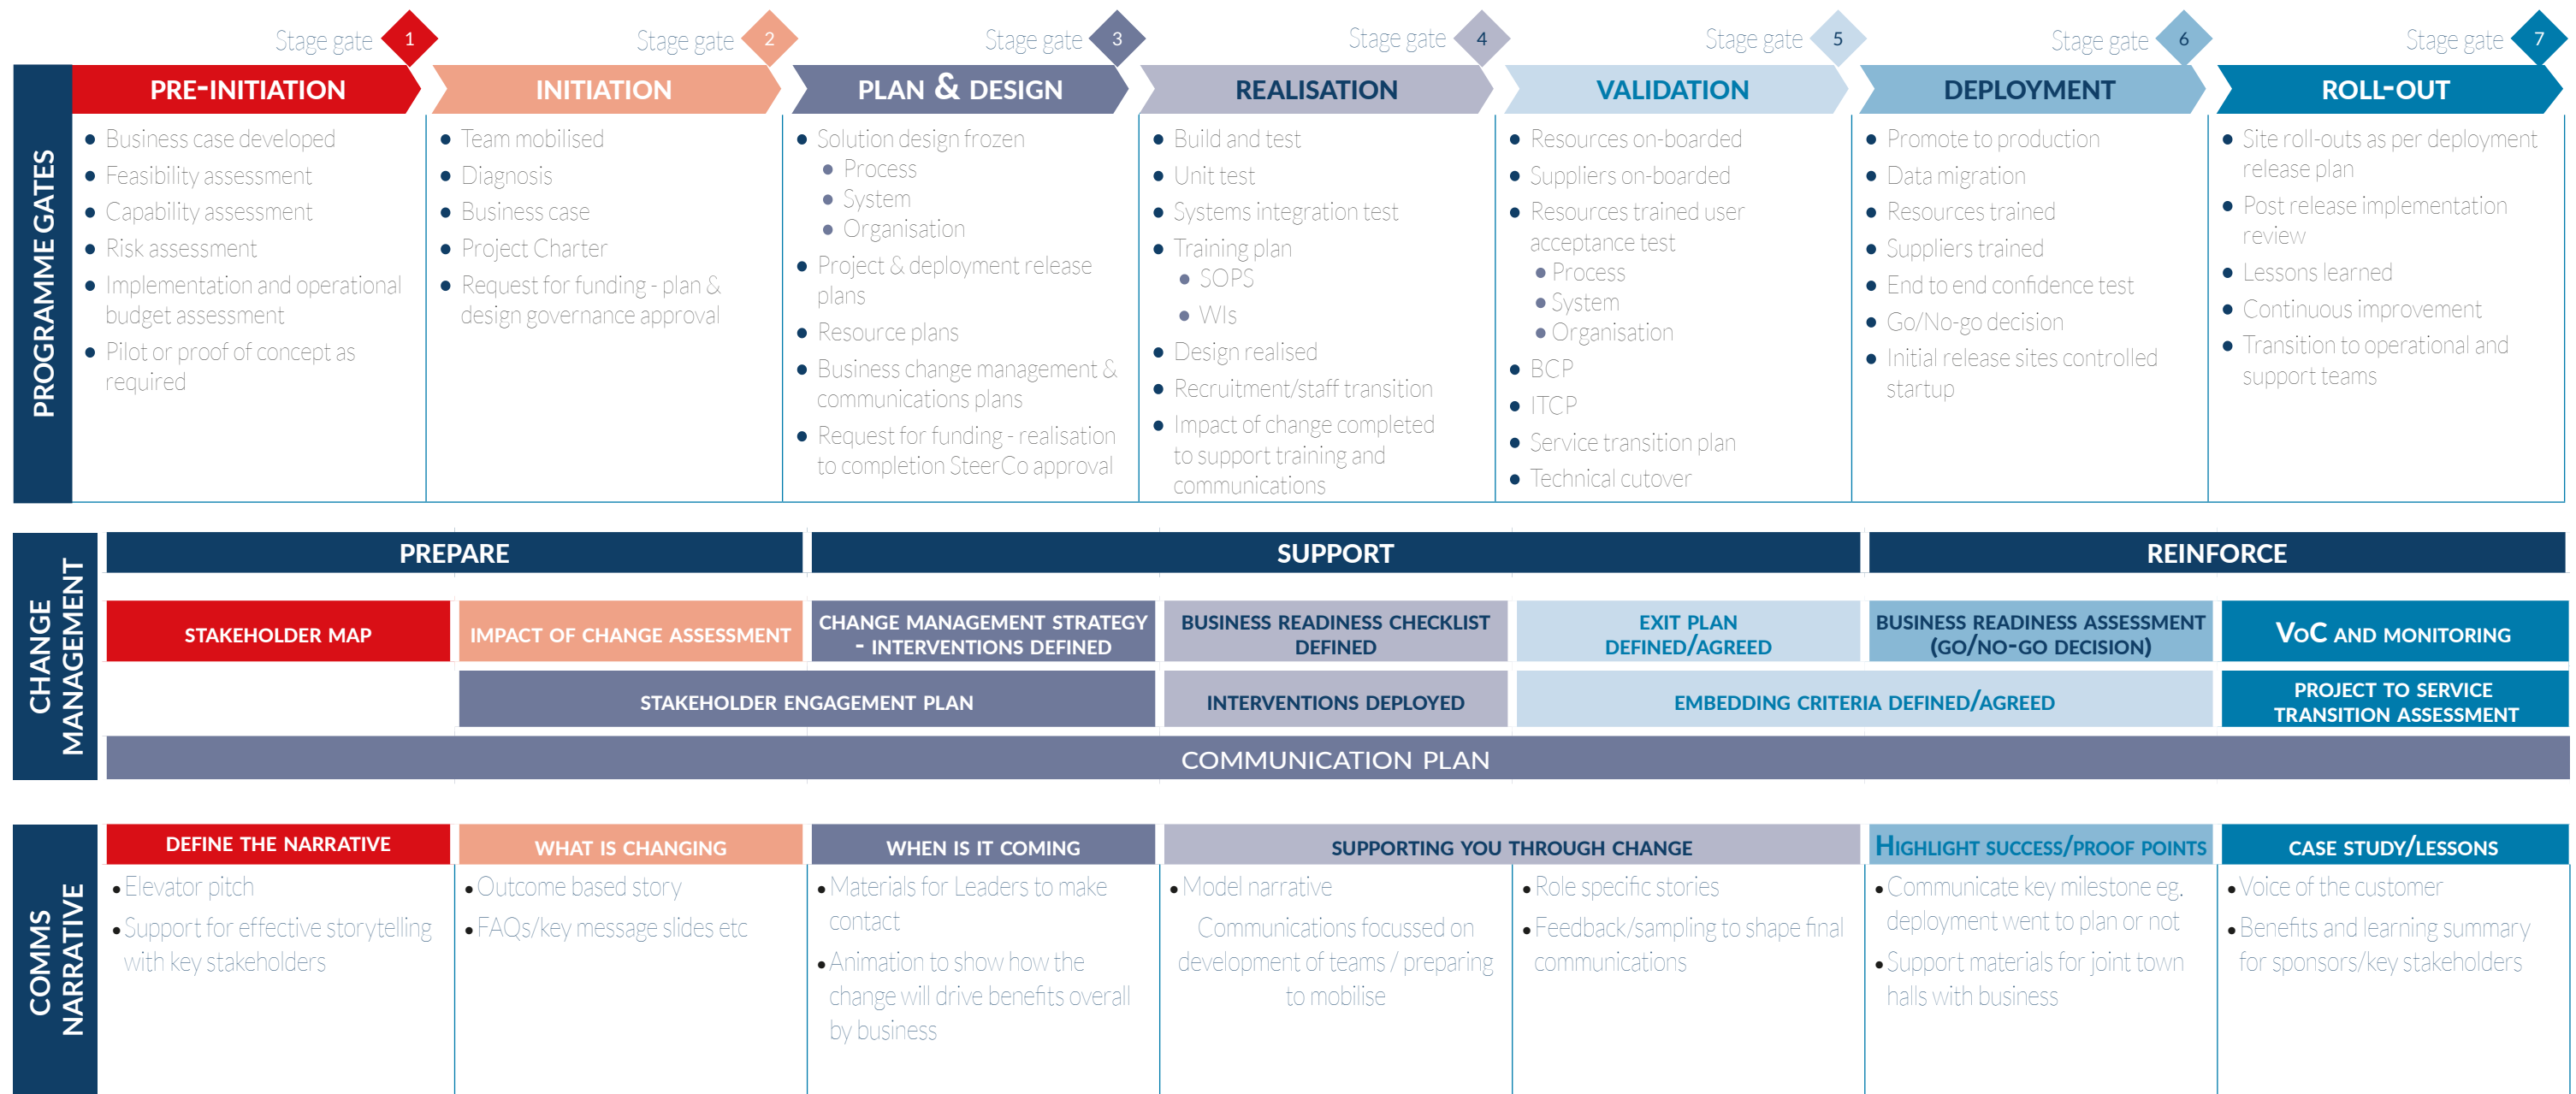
PROGRAMME GATES

Stage gate 1
PRE-INITIATION
- Business case developed
- Feasibility assessment
- Capability assessment
- Risk assessment
- Implementation and operational budget assessment
- Pilot or proof of concept as required

Stage gate 2
INITIATION
- Team mobilised
- Diagnosis
- Business case
- Project Charter
- Request for funding - plan & design governance approval

Stage gate 3
PLAN & DESIGN
- Solution design frozen
  - Process
  - System
  - Organisation
- Project & deployment release plans
- Resource plans
- Business change management & communications plans
- Request for funding - realisation to completion SteerCo approval

Stage gate 4
REALISATION
- Build and test
- Unit test
- Systems integration test
- Training plan
  - SOPS
  - WIs
- Design realised
- Recruitment/staff transition
- Impact of change completed to support training and communications

Stage gate 5
VALIDATION
- Resources on-boarded
- Suppliers on-boarded
- Resources trained user acceptance test
  - Process
  - System
  - Organisation
- BCP
- ITCP
- Service transition plan
- Technical cutover

Stage gate 6
DEPLOYMENT
- Promote to production
- Data migration
- Resources trained
- Suppliers trained
- End to end confidence test
- Go/No-go decision
- Initial release sites controlled startup

Stage gate 7
ROLL-OUT
- Site roll-outs as per deployment release plan
- Post release implementation review
- Lessons learned
- Continuous improvement
- Transition to operational and support teams

CHANGE MANAGEMENT

PREPARE
SUPPORT
REINFORCE

STAKEHOLDER MAP
IMPACT OF CHANGE ASSESSMENT
CHANGE MANAGEMENT STRATEGY - INTERVENTIONS DEFINED
BUSINESS READINESS CHECKLIST DEFINED
EXIT PLAN DEFINED/AGREED
BUSINESS READINESS ASSESSMENT (GO/NO-GO DECISION)
VoC AND MONITORING
STAKEHOLDER ENGAGEMENT PLAN
INTERVENTIONS DEPLOYED
EMBEDDING CRITERIA DEFINED/AGREED
PROJECT TO SERVICE TRANSITION ASSESSMENT
COMMUNICATION PLAN

COMMS NARRATIVE

DEFINE THE NARRATIVE
- Elevator pitch
- Support for effective storytelling with key stakeholders

WHAT IS CHANGING
- Outcome based story
- FAQs/key message slides etc

WHEN IS IT COMING
- Materials for Leaders to make contact
- Animation to show how the change will drive benefits overall by business

SUPPORTING YOU THROUGH CHANGE
- Model narrative
Communications focussed on development of teams / preparing to mobilise
- Role specific stories
- Feedback/sampling to shape final communications

HIGHLIGHT SUCCESS/PROOF POINTS
- Communicate key milestone eg. deployment went to plan or not
- Support materials for joint town halls with business

CASE STUDY/LESSONS
- Voice of the customer
- Benefits and learning summary for sponsors/key stakeholders